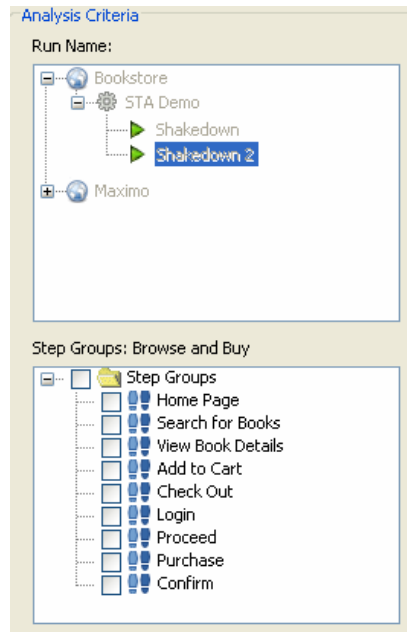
Analysis Criteria

Run Name:

Bookstore
STA Demo
Shakedown
Shakedown 2
Maximo

Step Groups: Browse and Buy

Step Groups
Home Page
Search for Books
View Book Details
Add to Cart
Check Out
Login
Proceed
Purchase
Confirm